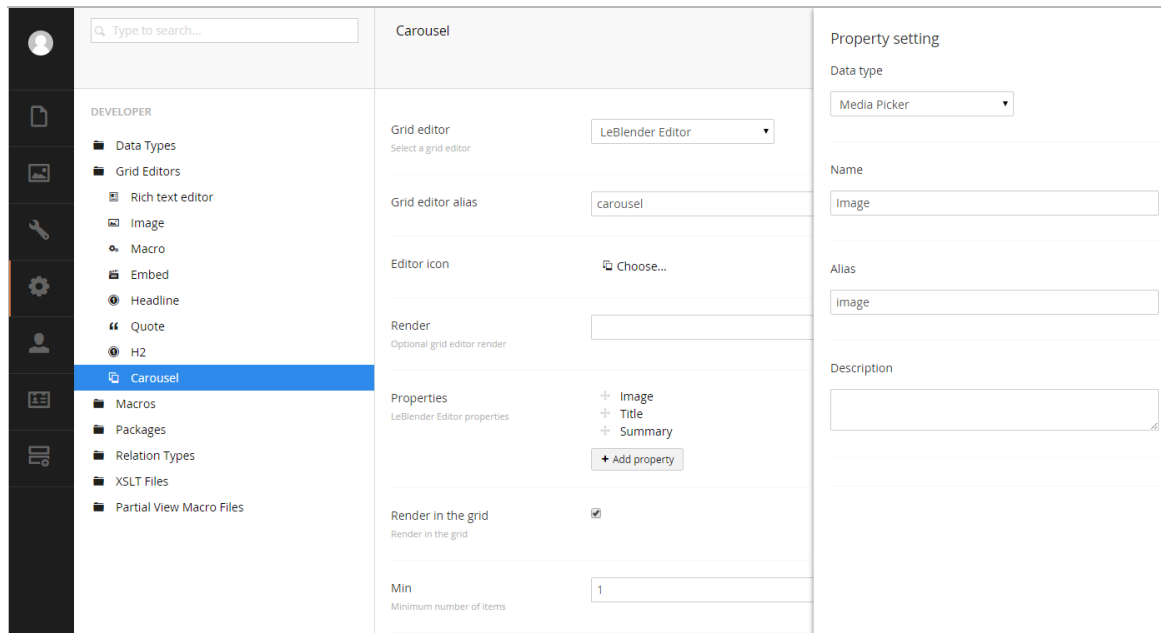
Type to search...

DEVELOPER

Data Types
Grid Editors
Rich text editor
Image
Macro
Embed
Headline
Quote
H2
Carousel
Macros
Packages
Relation Types
XSLT Files
Partial View Macro Files

Carousel

Grid editor
Select a grid editor
LeBlender Editor

Grid editor alias
carousel

Editor icon
Choose...

Render
Optional grid editor render

Properties
LeBlender Editor properties
Image
Title
Summary
+ Add property

Render in the grid
Render in the grid

Min
Minimum number of items
1

Property setting
Data type
Media Picker

Name
Image

Alias
image

Description